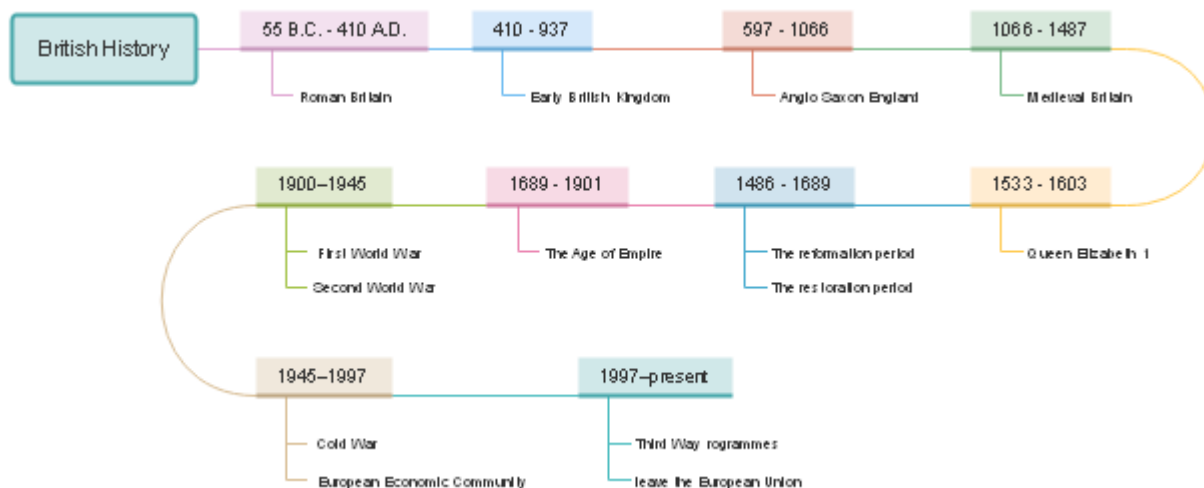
British History

55 B.C. - 410 A.D.

Roman Britain

410 - 937

Early British Kingdom

597 - 1066

Anglo Saxon England

1066 - 1487

Medieval Britain

1533 - 1603

Queen Elizabeth 1

1486 - 1689

The reformation period

The restoration period

1689 - 1901

The Age of Empire

1900–1945

First World War

Second World War

1945–1997

Cold War

European Economic Community

1997–present

Third Way rogrammes

leave the European Union